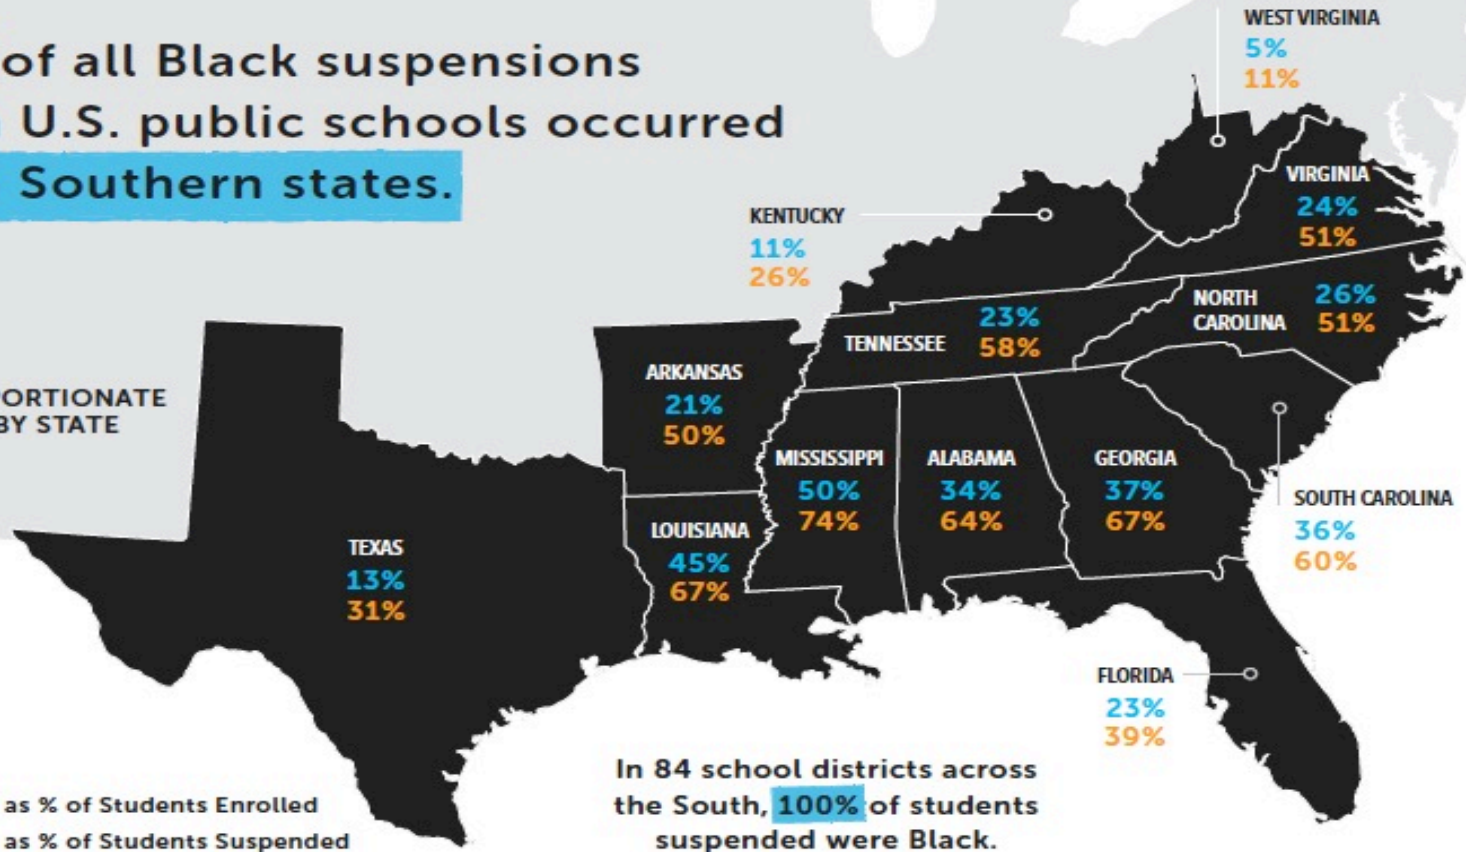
of all Black suspensions
U.S. public schools occurred
Southern states.

ORTIONATE
BY STATE

WEST VIRGINIA
5%
11%

KENTUCKY
11%
26%

VIRGINIA
24%
51%

NORTH CAROLINA
26%
51%

TENNESSEE
23%
58%

ARKANSAS
21%
50%

MISSISSIPPI
50%
74%

ALABAMA
34%
64%

GEORGIA
37%
67%

SOUTH CAROLINA
36%
60%

LOUISIANA
45%
67%

TEXAS
13%
31%

FLORIDA
23%
39%

In 84 school districts across the South, 100% of students suspended were Black.

as % of Students Enrolled
as % of Students Suspended